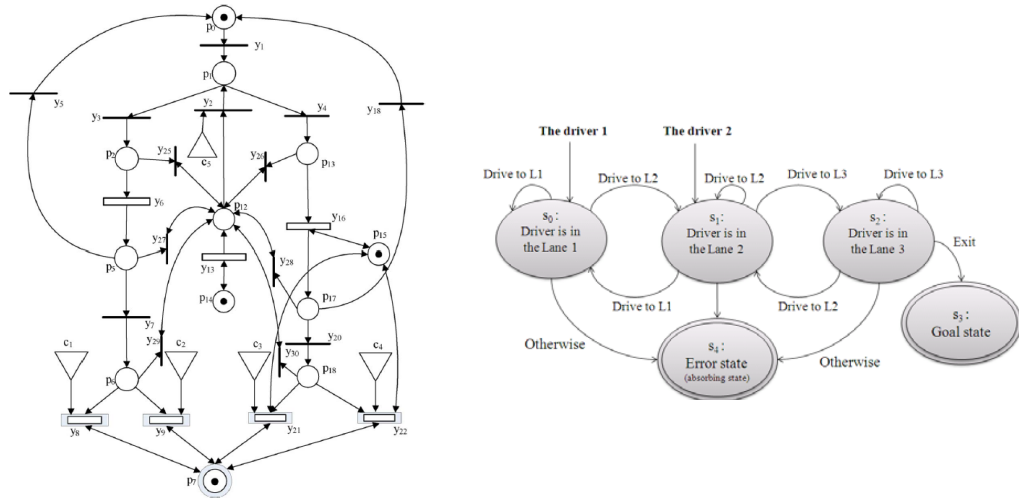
$p_0$
$y_1$
$p_1$
$y_5$
$y_2$
$y_4$
$y_{18}$
$y_3$
$p_2$
$y_{25}$
$c_5$
$y_{26}$
$p_{13}$
$y_6$
$p_{12}$
$y_{16}$
$p_{15}$
$y_{27}$
$p_5$
$y_{13}$
$y_{28}$
$p_{14}$
$p_{17}$
$y_7$
$y_{20}$
$c_1$
$y_{29}$
$c_2$
$c_3$
$y_{30}$
$c_4$
$p_6$
$p_{18}$
$y_8$
$y_9$
$y_{21}$
$y_{22}$
$p_7$

The driver 1
The driver 2
Drive to L1
Drive to L2
Drive to L2
Drive to L3
Drive to L3
$s_0$ : Driver is in the Lane 1
$s_1$ : Driver is in the Lane 2
$s_2$ : Driver is in the Lane 3
Exit
Drive to L1
Drive to L2
$s_3$ : Goal state
Otherwise
$s_4$ : Error state (absorbing state)
Otherwise